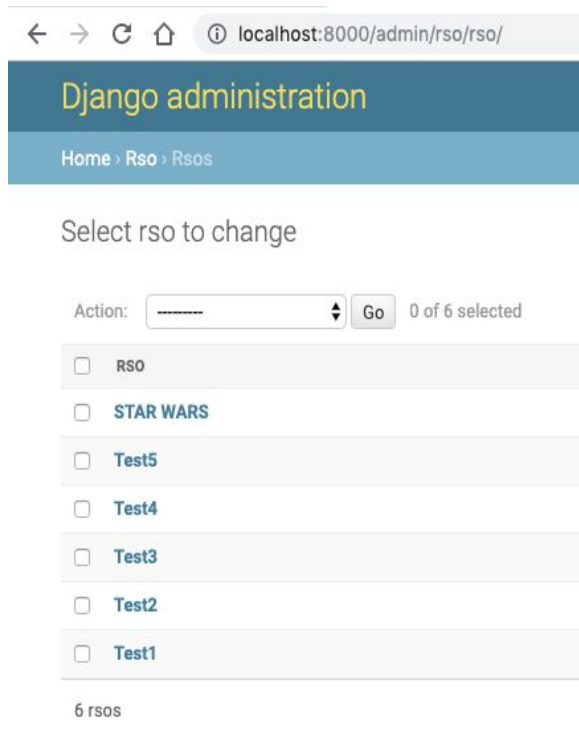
localhost:8000/admin/rso/rso/

Django administration

Home › Rso › Rsos

Select rso to change

Action: --------- Go 0 of 6 selected

| | RSO |
|---|---|
| ☐ | STAR WARS |
| ☐ | Test5 |
| ☐ | Test4 |
| ☐ | Test3 |
| ☐ | Test2 |
| ☐ | Test1 |

6 rsos